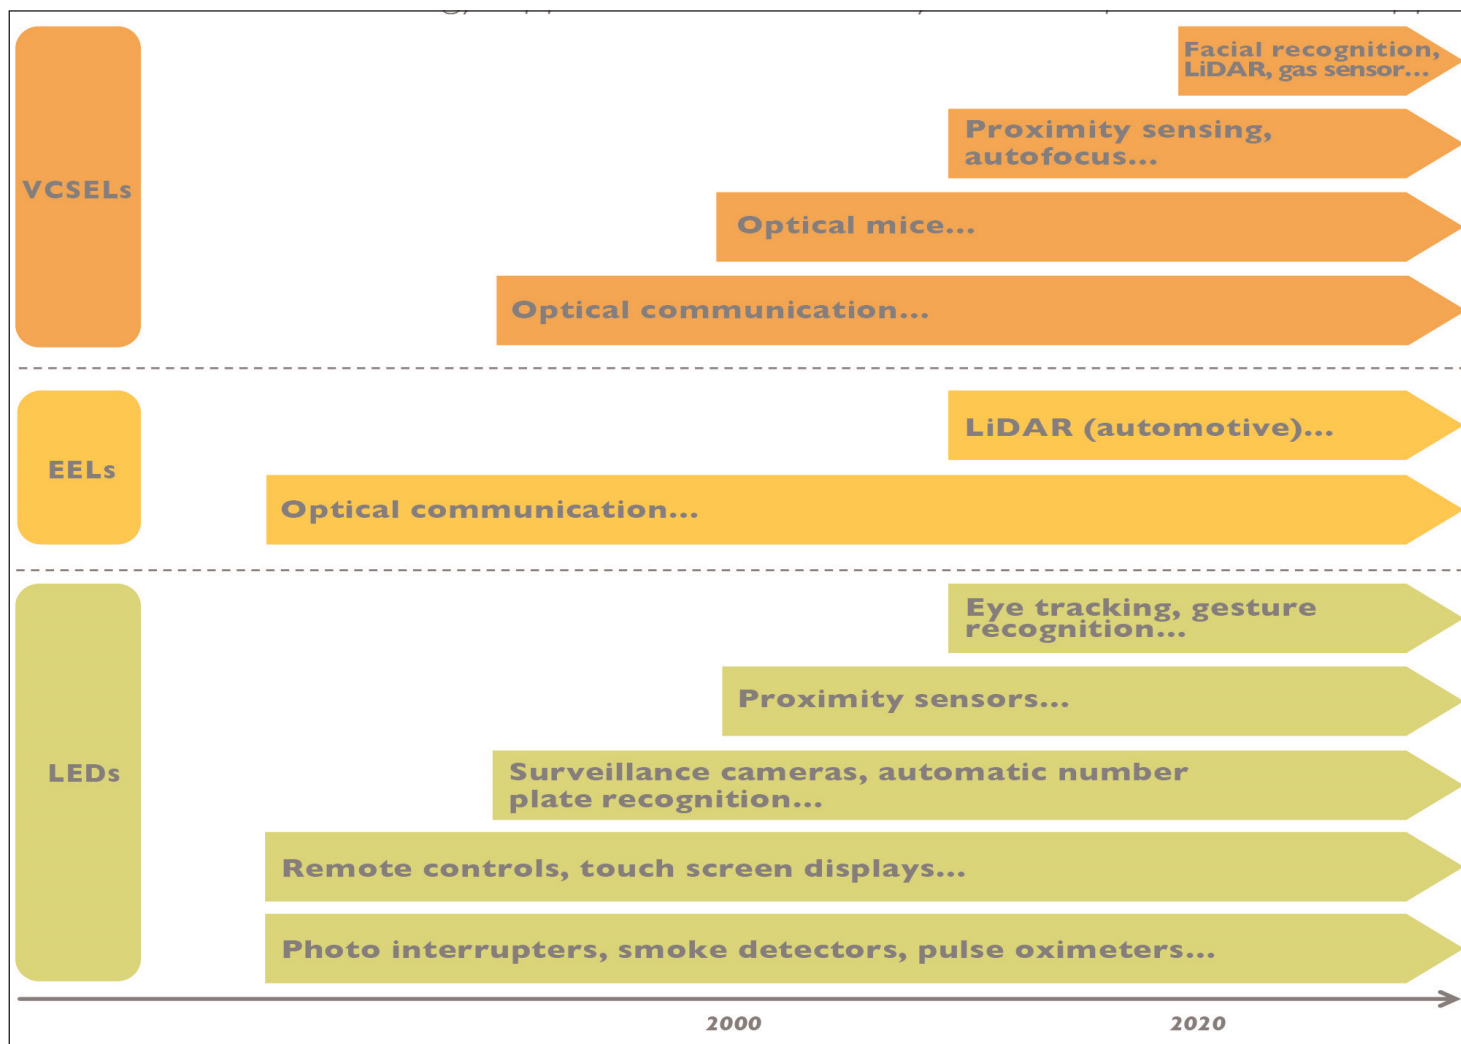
VCSELs

Facial recognition, LiDAR, gas sensor...

Proximity sensing, autofocus...

Optical mice...

Optical communication...

EELs

LiDAR (automotive)...

Optical communication...

LEDs

Eye tracking, gesture recognition...

Proximity sensors...

Surveillance cameras, automatic number plate recognition...

Remote controls, touch screen displays...

Photo interrupters, smoke detectors, pulse oximeters...

2000

2020